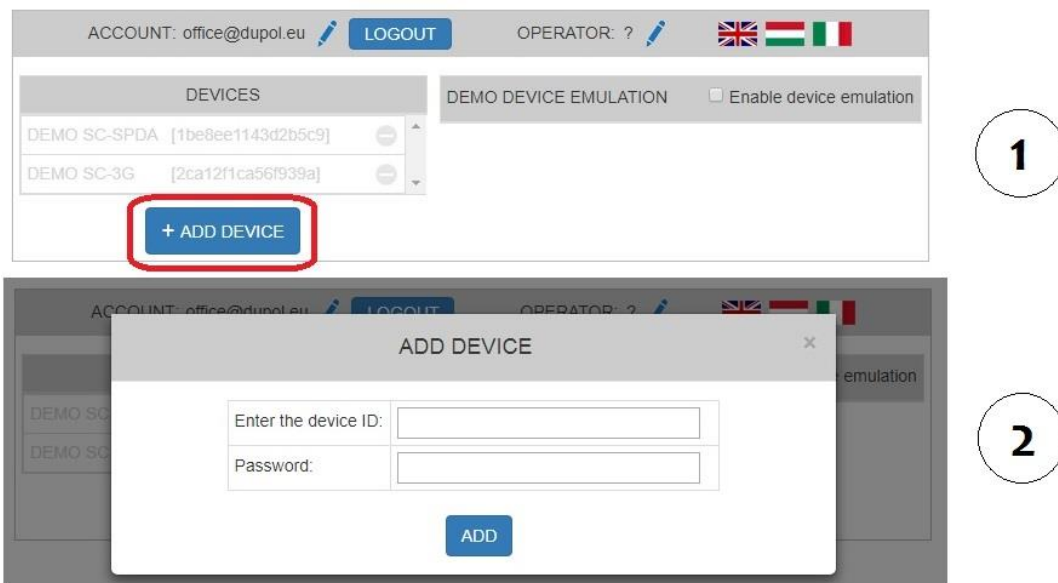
ACCOUNT: office@dupol.eu LOGOUT OPERATOR: ?

DEVICES

DEMO SC-SPDA [1be8ee1143d2b5c9]

DEMO SC-3G [2ca12f1ca56f939a]

+ ADD DEVICE

DEMO DEVICE EMULATION Enable device emulation

1

ACCOUNT: office@dupol.eu LOGOUT OPERATOR: ?

DEMO SC

DEMO SC

emulation

ADD DEVICE ×

| Enter the device ID: | |
|---|---|
| Password: | |

ADD

2